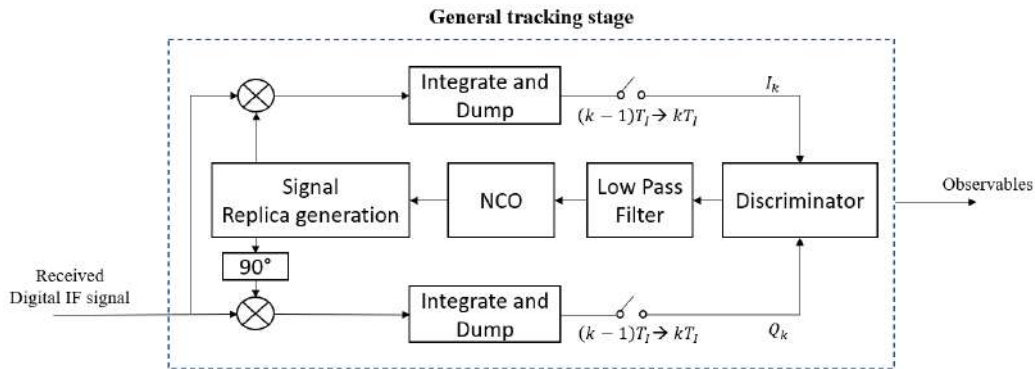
General tracking stage

Integrate and Dump

$(k-1)T_I \rightarrow kT_I$

$I_k$

Signal Replica generation

NCO

Low Pass Filter

Discriminator

Observables

90°

Received Digital IF signal

Integrate and Dump

$(k-1)T_I \rightarrow kT_I$

$Q_k$